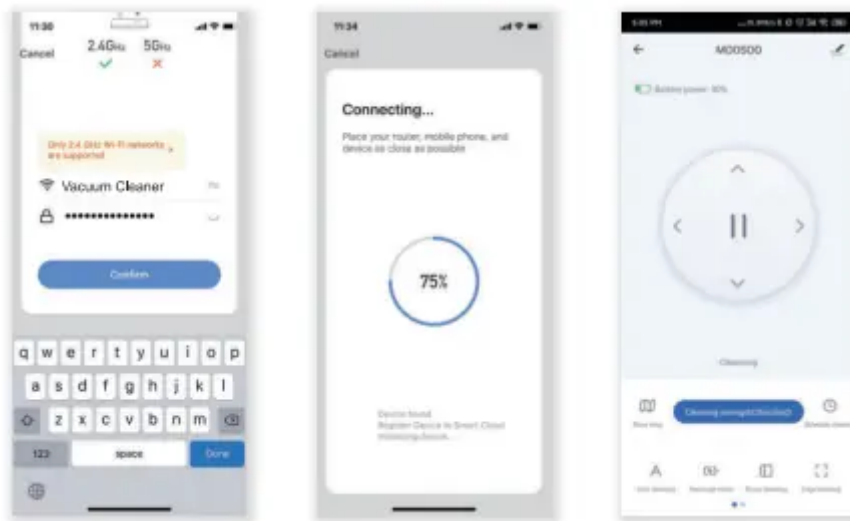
11:30

Cancel

2.4GHz 5GHz

Only 2.4 GHz Wi-Fi networks are supported

Vacuum Cleaner

•••••••••••••••

Confirm

q w e r t y u i o p

a s d f g h j k l

z x c v b n m

123 space Done

11:34

Cancel

Connecting...

Place your router, mobile phone, and device as close as possible

75%

Device found
Register Device to Smart Cloud
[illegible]

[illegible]

M00500

Battery power: 10%

Cleaning

Cleaning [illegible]

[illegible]